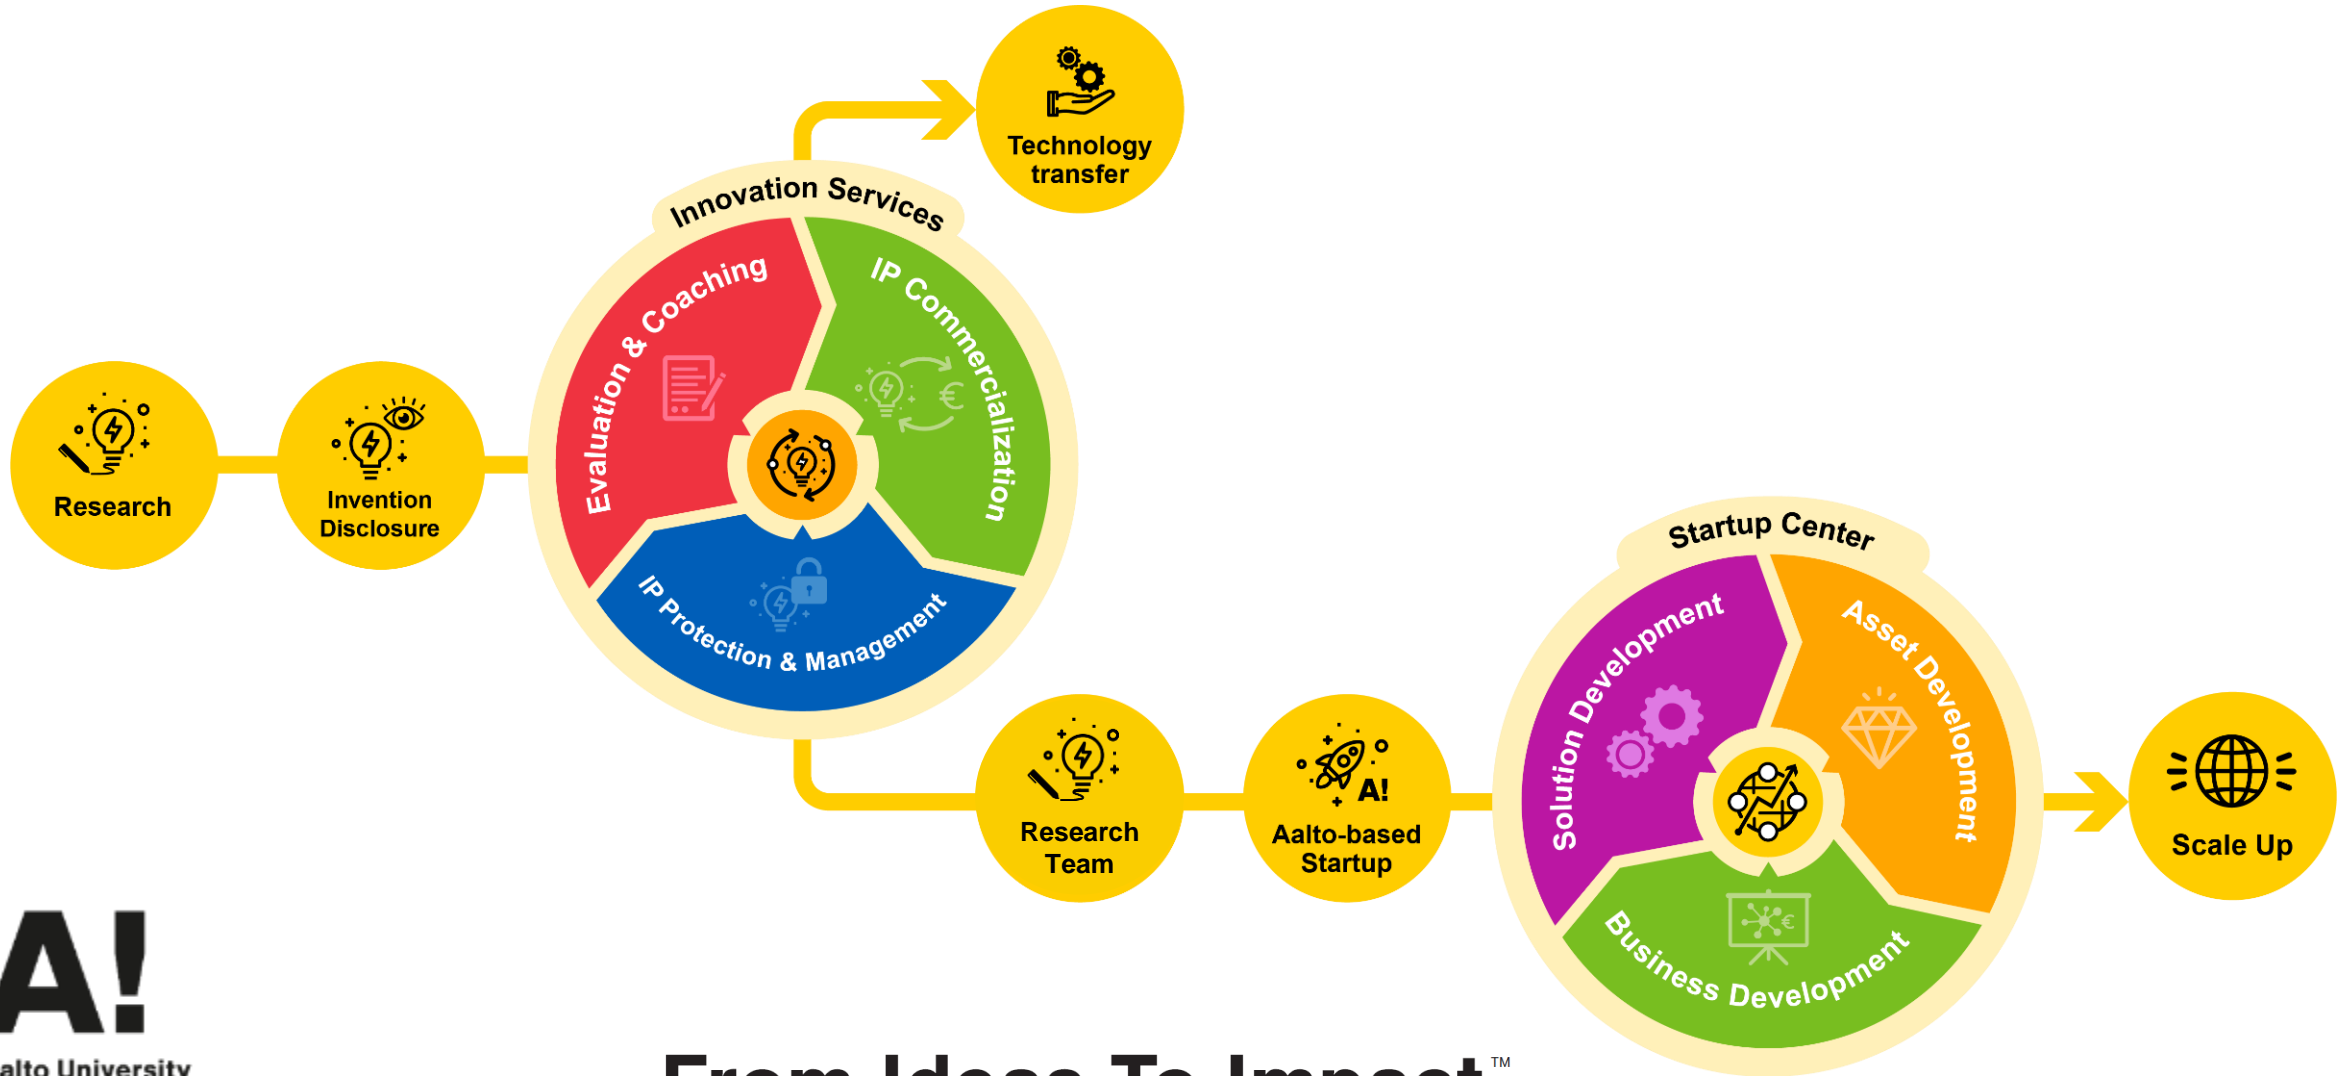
Technology transfer

Innovation Services

Evaluation & Coaching

IP Commercialization

IP Protection & Management

Research

Invention Disclosure

Research Team

A!

Aalto-based Startup

Startup Center

Solution Development

Asset Development

Business Development

Scale Up

A!

alto University

From Ideas To Impact™